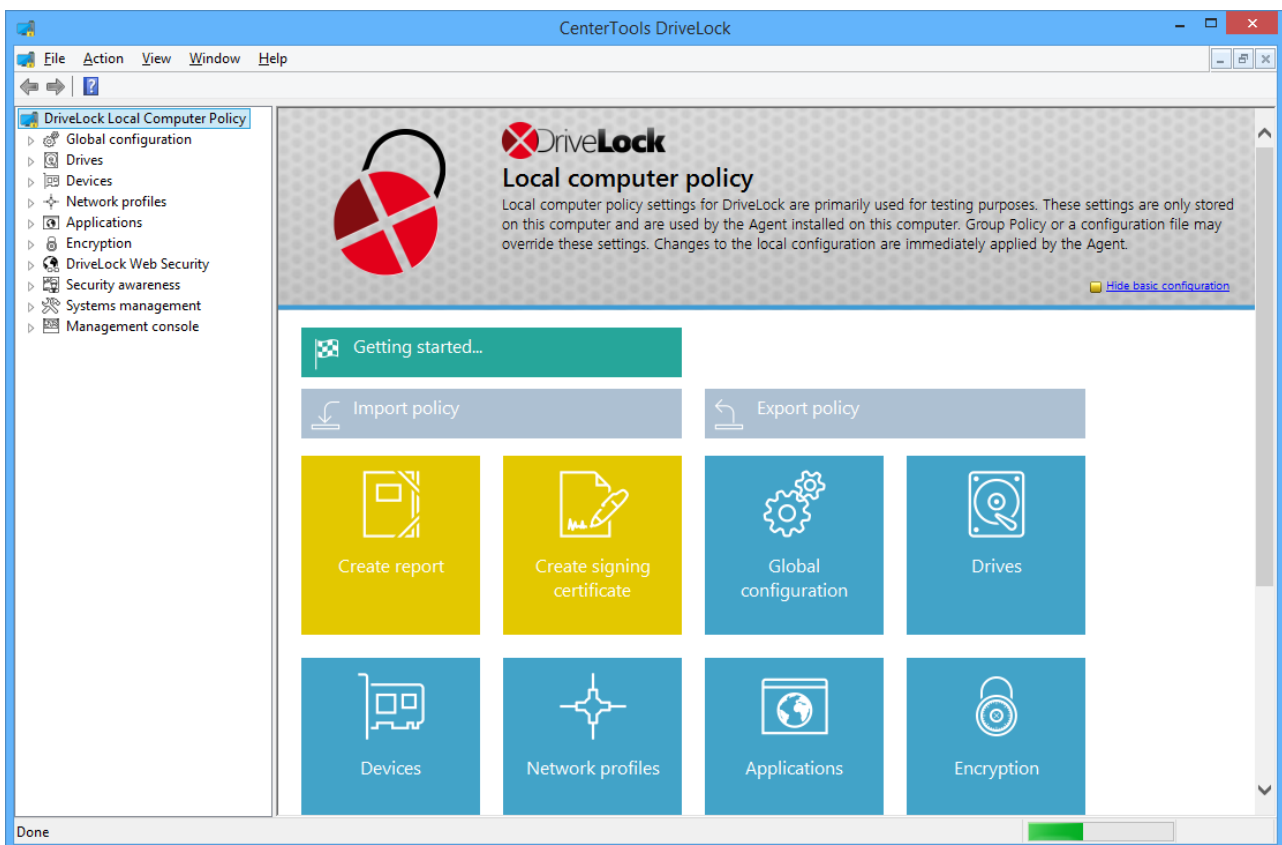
CenterTools DriveLock

File Action View Window Help

DriveLock Local Computer Policy
Global configuration
Drives
Devices
Network profiles
Applications
Encryption
DriveLock Web Security
Security awareness
Systems management
Management console

DriveLock

Local computer policy

Local computer policy settings for DriveLock are primarily used for testing purposes. These settings are only stored on this computer and are used by the Agent installed on this computer. Group Policy or a configuration file may override these settings. Changes to the local configuration are immediately applied by the Agent.

Hide basic configuration

Getting started...

Import policy

Export policy

Create report

Create signing certificate

Global configuration

Drives

Devices

Network profiles

Applications

Encryption

Done